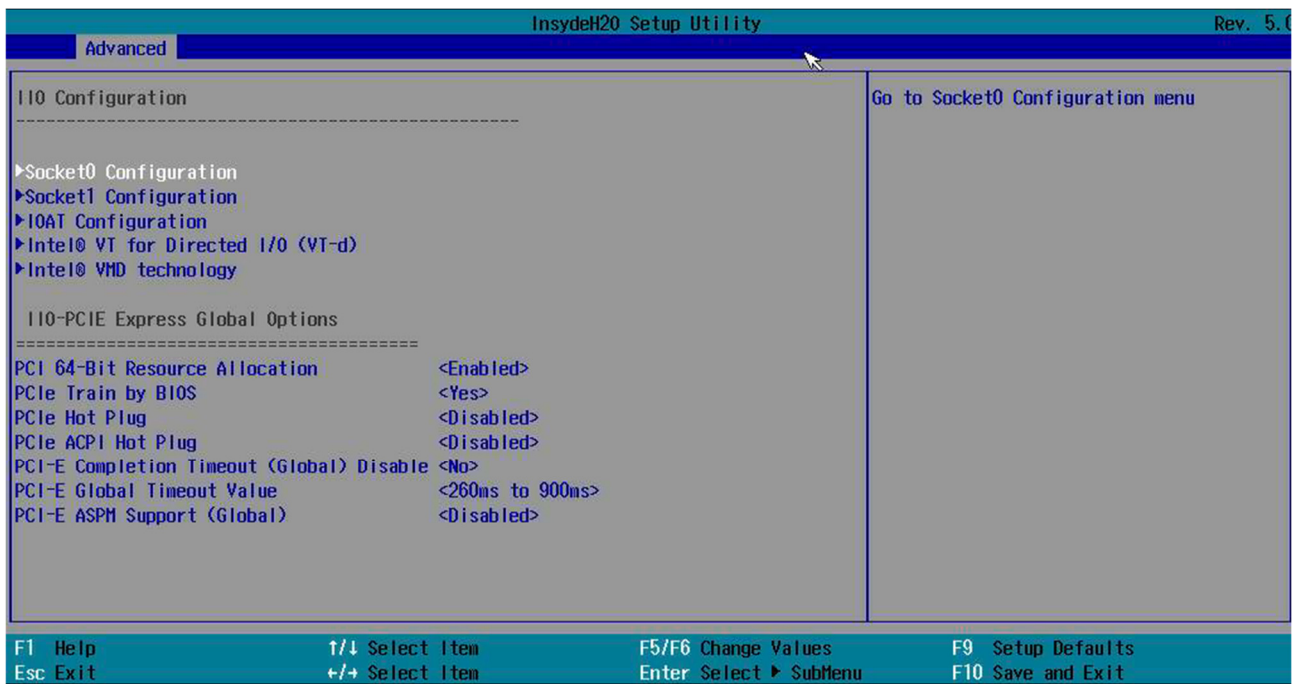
InsydeH20 Setup Utility
Rev. 5.0

Advanced

IIO Configuration
--------------------------------------------------

▶Socket0 Configuration
▶Socket1 Configuration
▶IOAT Configuration
▶Intel® VT for Directed I/O (VT-d)
▶Intel® VMD technology

IIO-PCIE Express Global Options
========================================

| | |
|---|---|
| PCI 64-Bit Resource Allocation | <Enabled> |
| PCIe Train by BIOS | <Yes> |
| PCIe Hot Plug | <Disabled> |
| PCIe ACPI Hot Plug | <Disabled> |
| PCI-E Completion Timeout (Global) Disable | <No> |
| PCI-E Global Timeout Value | <260ms to 900ms> |
| PCI-E ASPM Support (Global) | <Disabled> |

Go to Socket0 Configuration menu

F1 Help
Esc Exit
↑/↓ Select Item
←/→ Select Item
F5/F6 Change Values
Enter Select ▶ SubMenu
F9 Setup Defaults
F10 Save and Exit